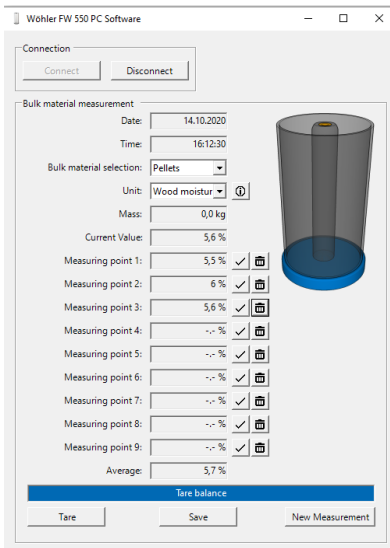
Wöhler FW 550 PC Software

Connection

Connect
Disconnect

Bulk material measurement

Date: 14.10.2020
Time: 16:12:30
Bulk material selection: Pellets
Unit: Wood moistur
Mass: 0,0 kg
Current Value: 5,6 %
Measuring point 1: 5,5 %
Measuring point 2: 6 %
Measuring point 3: 5,6 %
Measuring point 4: -,- %
Measuring point 5: -,- %
Measuring point 6: -,- %
Measuring point 7: -,- %
Measuring point 8: -,- %
Measuring point 9: -,- %
Average: 5,7 %

Tare balance

Tare
Save
New Measurement